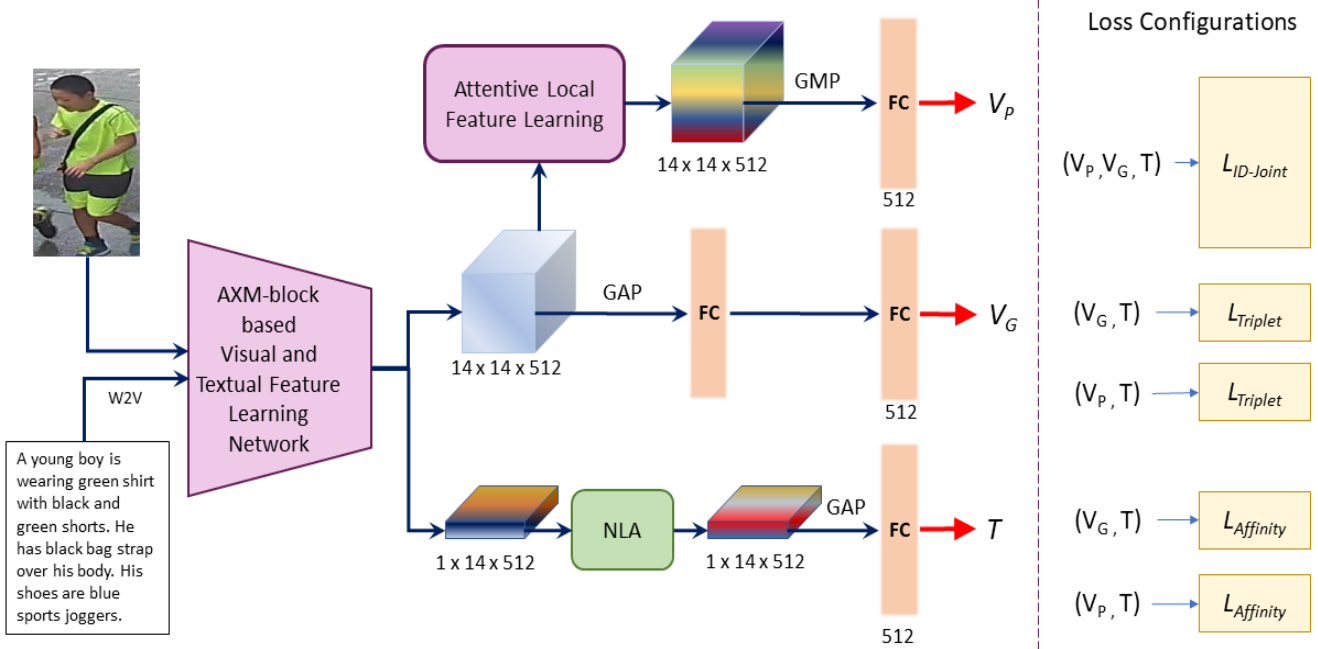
Loss Configurations

Attentive Local Feature Learning

GMP

14 x 14 x 512

FC

$V_P$

512

$(V_P, V_G, T)$ $L_{ID\text{-}Joint}$

AXM-block based Visual and Textual Feature Learning Network

W2V

GAP

FC

FC

$V_G$

14 x 14 x 512

512

$(V_G, T)$ $L_{Triplet}$

$(V_P, T)$ $L_{Triplet}$

A young boy is wearing green shirt with black and green shorts. He has black bag strap over his body. His shoes are blue sports joggers.

NLA

GAP

FC

$T$

1 x 14 x 512

1 x 14 x 512

512

$(V_G, T)$ $L_{Affinity}$

$(V_P, T)$ $L_{Affinity}$